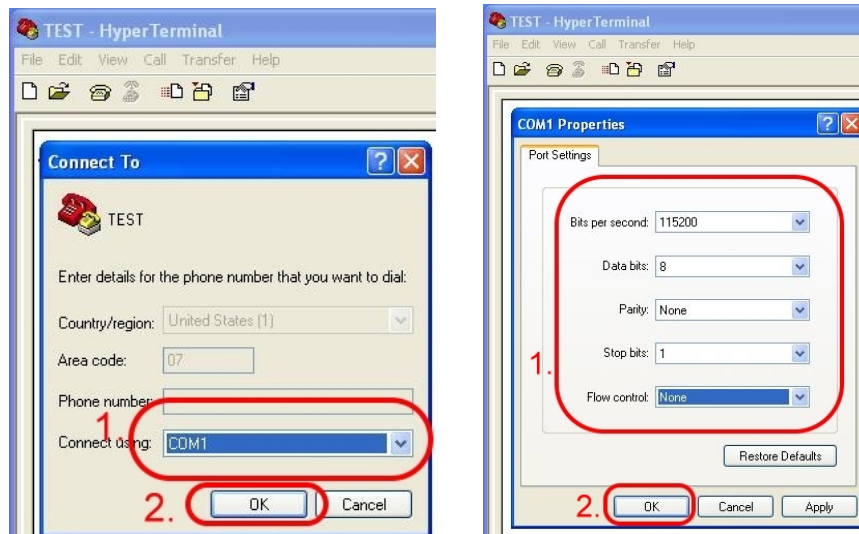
TEST - HyperTerminal
File Edit View Call Transfer Help

Connect To

TEST

Enter details for the phone number that you want to dial:

Country/region: United States (1)

Area code: 07

Phone number:

1. Connect using: COM1

2. OK Cancel

TEST - HyperTerminal
File Edit View Call Transfer Help

COM1 Properties

Port Settings

Bits per second: 115200

Data bits: 8

Parity: None

Stop bits: 1

Flow control: None

1.

Restore Defaults

2. OK Cancel Apply